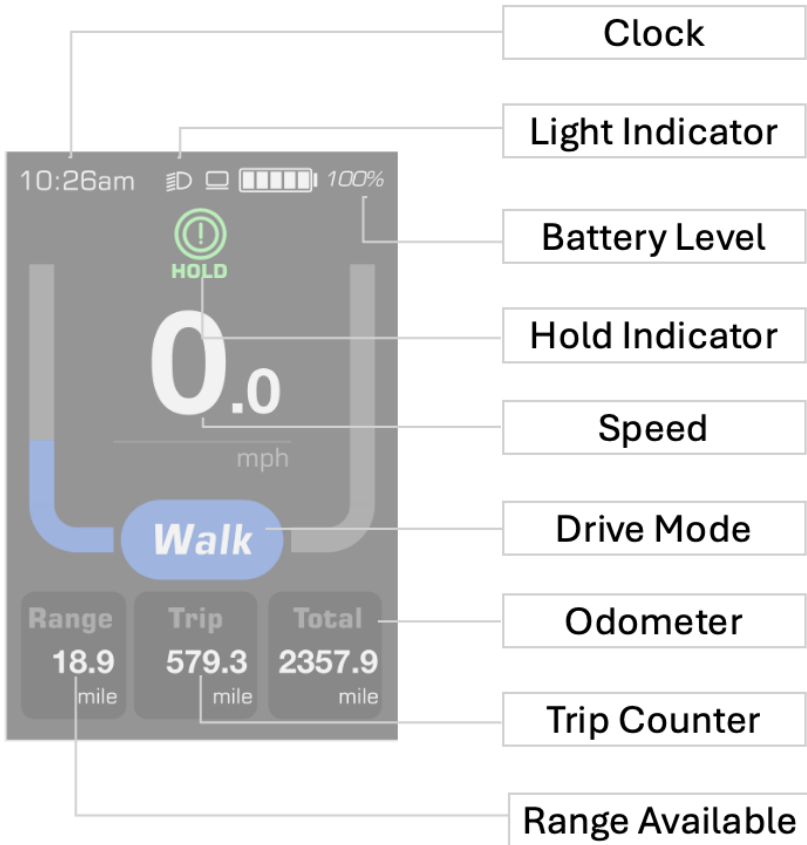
Clock

10:26am

100%

Light Indicator

Battery Level

HOLD

Hold Indicator

0.0

Speed

mph

Walk

Drive Mode

Range
18.9
mile

Trip
579.3
mile

Total
2357.9
mile

Odometer

Trip Counter

Range Available